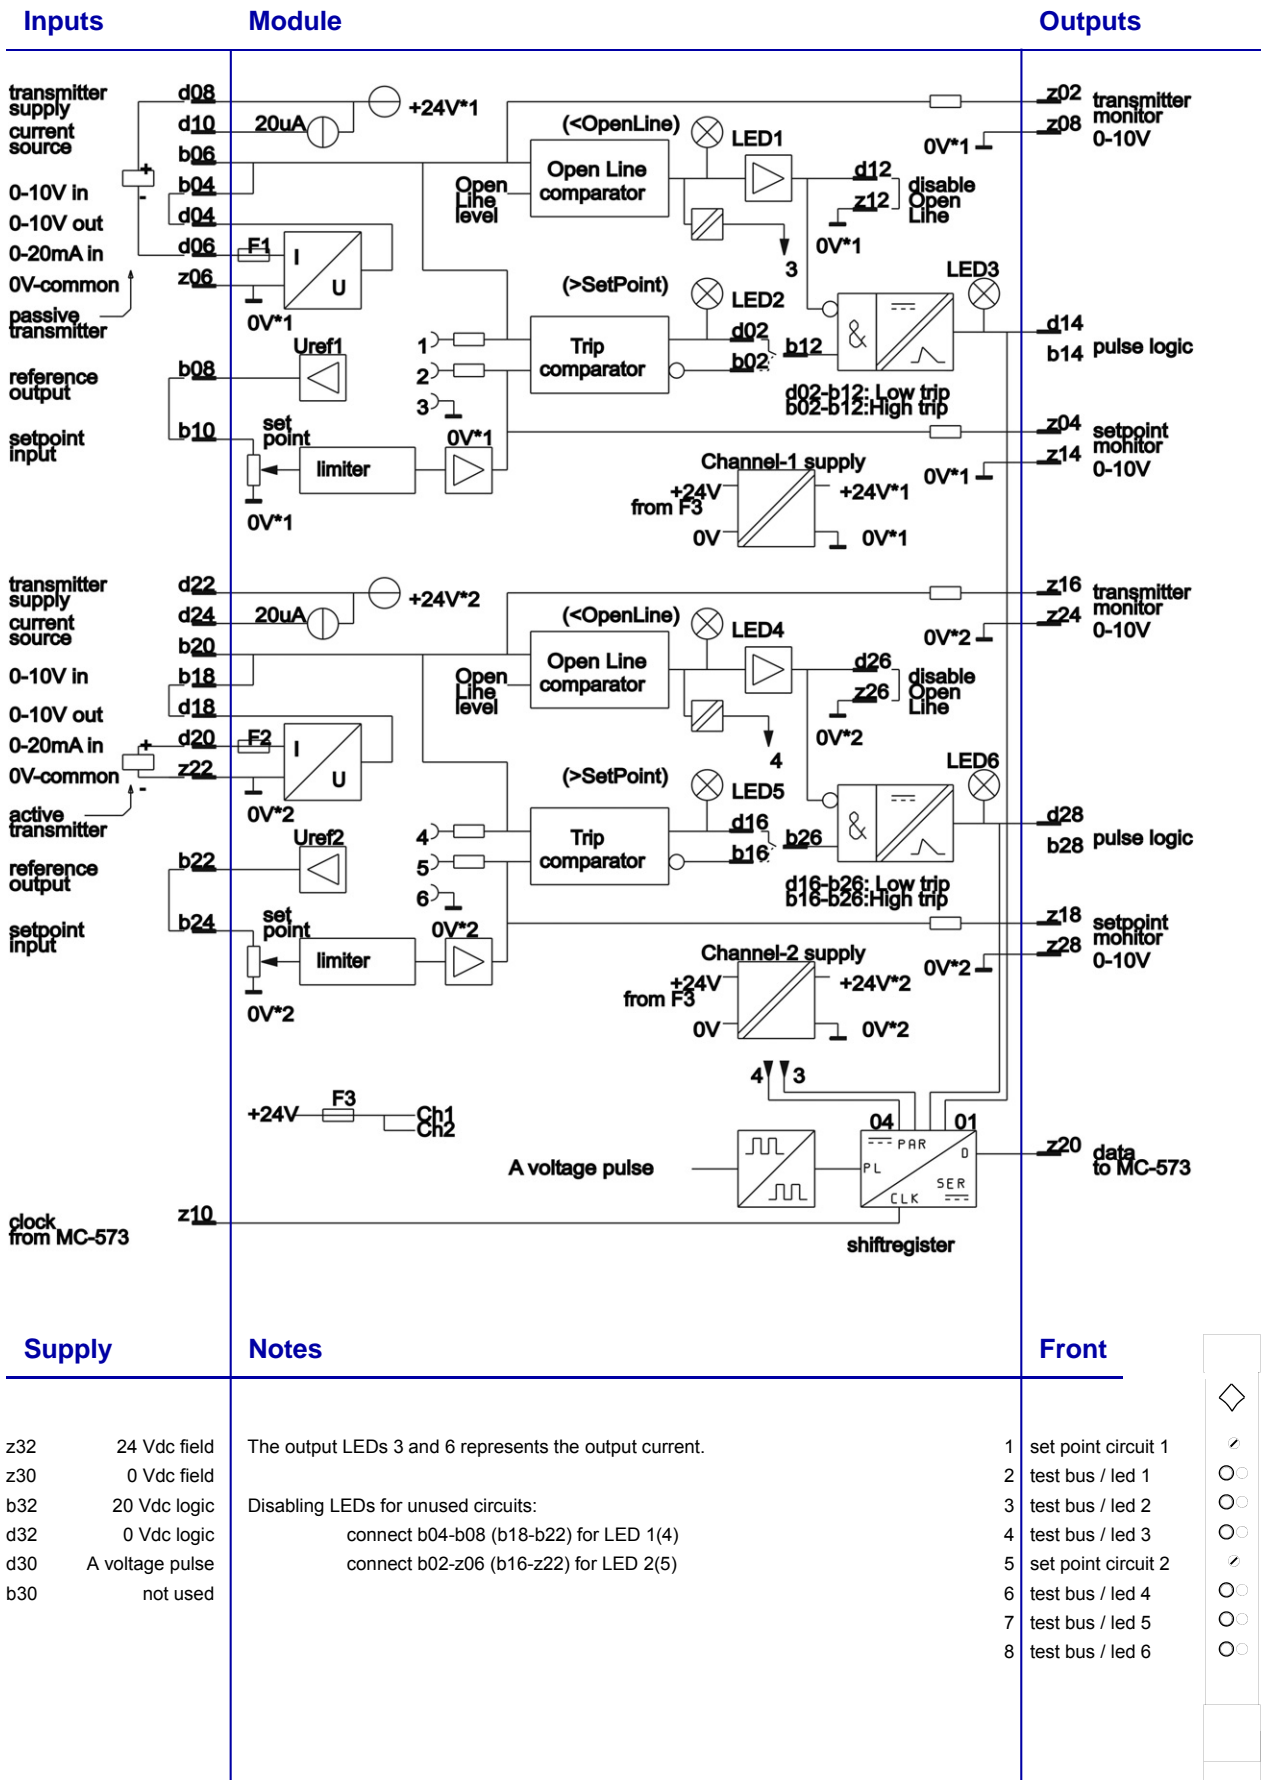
Inputs

Module

Outputs

transmitter supply
current source
0-10V in
0-10V out
0-20mA in
0V-common
passive transmitter
reference output
setpoint input

d08
d10
b06
b04
d04
d06
z06
b08
b10

20uA
+24V*1
F1
I
U
0V*1
Uref1
set point
limiter
0V*1

(<OpenLine)
Open Line comparator
Open Line level
LED1
d12
z12
disable Open Line
0V*1
3
(>SetPoint)
LED2
LED3
Trip comparator
1
2
3
d02
b02
b12
&
d02-b12: Low trip
b02-b12:High trip
0V*1
Channel-1 supply
+24V
from F3
0V
+24V*1
0V*1

z02 transmitter monitor 0-10V
z08
0V*1
d14
b14 pulse logic
z04 setpoint monitor
z14 0-10V
0V*1

transmitter supply
current source
0-10V in
0-10V out
0-20mA in
0V-common
active transmitter
reference output
setpoint input

d22
d24
b20
b18
d18
d20
z22
b22
b24

20uA
+24V*2
F2
I
U
0V*2
Uref2
set point
limiter
0V*2

(<OpenLine)
Open Line comparator
Open Line level
LED4
d26
z26
disable Open Line
0V*2
4
(>SetPoint)
LED5
LED6
Trip comparator
4
5
6
d16
b16
b26
&
d16-b26: Low trip
b16-b26:High trip
Channel-2 supply
+24V
from F3
0V
+24V*2
0V*2

z16 transmitter monitor
z24 0-10V
0V*2
d28
b28 pulse logic
z18 setpoint monitor
z28 0-10V
0V*2

4
3
+24V
F3
Ch1
Ch2
04
01
PAR
D
PL
SER
CLK
A voltage pulse
z20 data to MC-573
clock from MC-573
z10
shiftregister

Supply

Notes

Front

z32 24 Vdc field
z30 0 Vdc field
b32 20 Vdc logic
d32 0 Vdc logic
d30 A voltage pulse
b30 not used

The output LEDs 3 and 6 represents the output current.

Disabling LEDs for unused circuits:
connect b04-b08 (b18-b22) for LED 1(4)
connect b02-z06 (b16-z22) for LED 2(5)

1 set point circuit 1
2 test bus / led 1
3 test bus / led 2
4 test bus / led 3
5 set point circuit 2
6 test bus / led 4
7 test bus / led 5
8 test bus / led 6